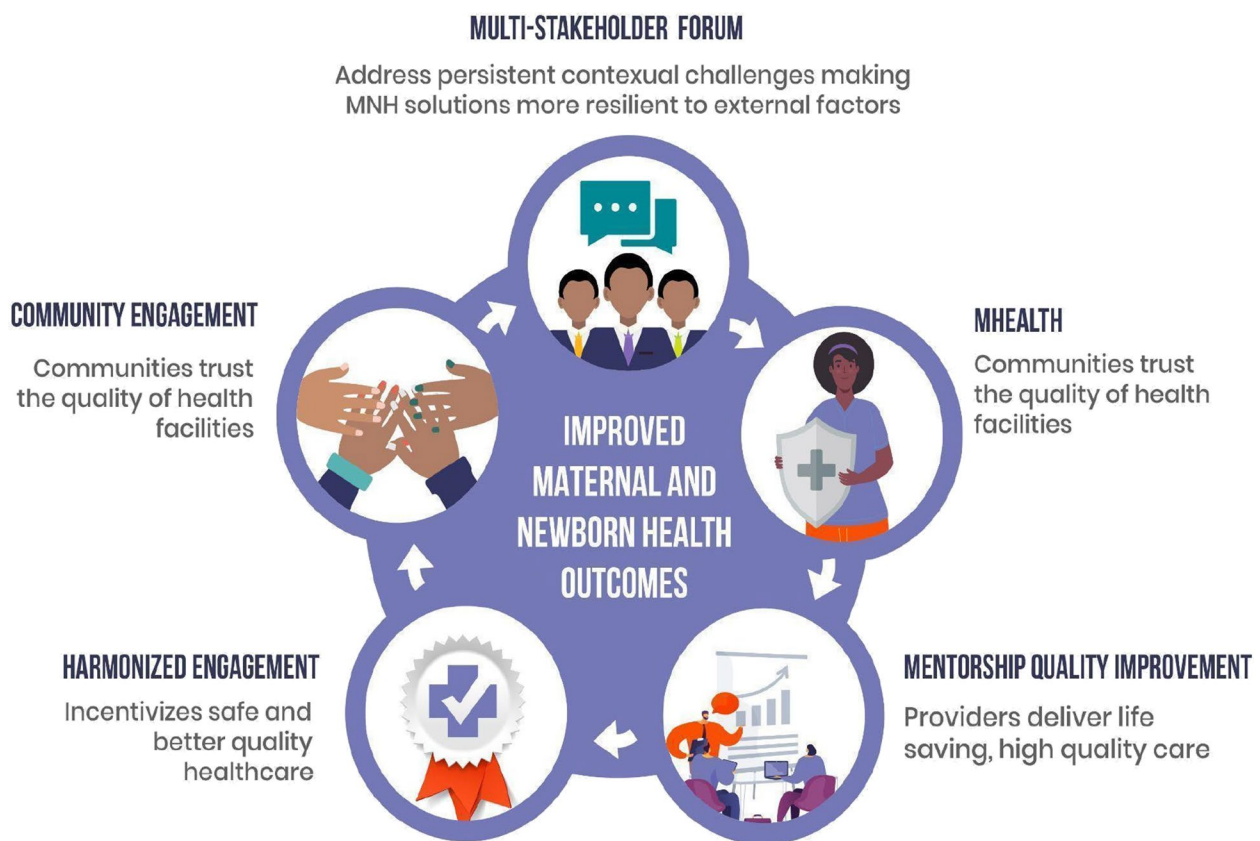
MULTI-STAKEHOLDER FORUM

Address persistent contexual challenges making MNH solutions more resilient to external factors

COMMUNITY ENGAGEMENT

Communities trust the quality of health facilities

MHEALTH

Communities trust the quality of health facilities

IMPROVED MATERNAL AND NEWBORN HEALTH OUTCOMES

HARMONIZED ENGAGEMENT

Incentivizes safe and better quality healthcare

MENTORSHIP QUALITY IMPROVEMENT

Providers deliver life saving, high quality care